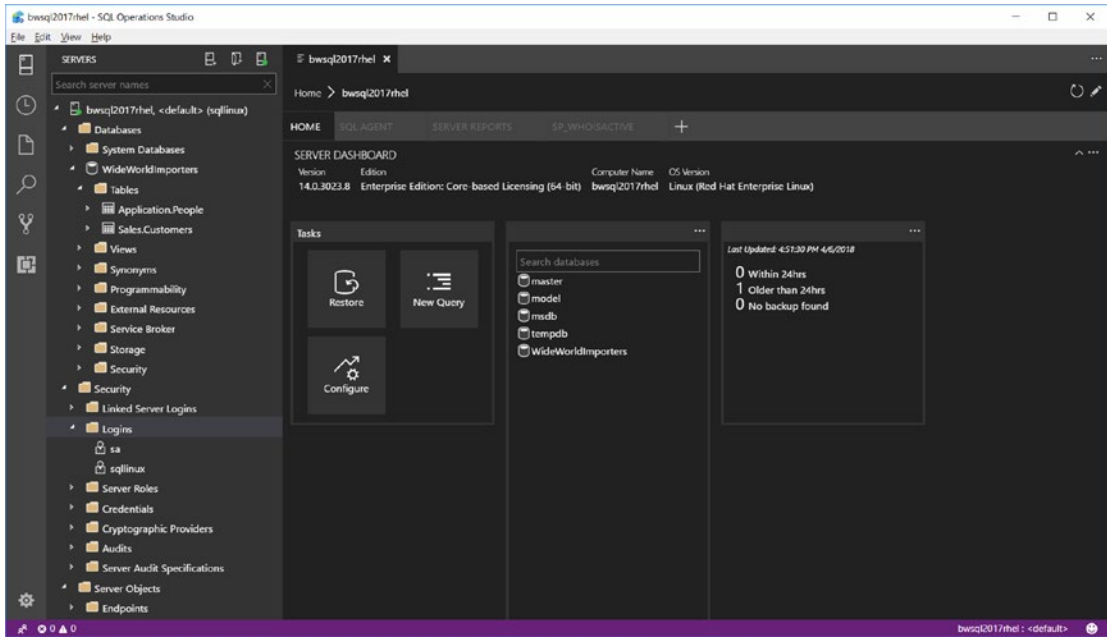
bwsql2017rhel - SQL Operations Studio

File Edit View Help

SERVERS

Search server names

bwsql2017rhel, <default> (sqllinux)
Databases
System Databases
WideWorldImporters
Tables
Application.People
Sales.Customers
Views
Synonyms
Programmability
External Resources
Service Broker
Storage
Security
Security
Linked Server Logins
Logins
sa
sqllinux
Server Roles
Credentials
Cryptographic Providers
Audits
Server Audit Specifications
Server Objects
Endpoints

bwsql2017rhel

Home > bwsql2017rhel

HOME SQL AGENT SERVER REPORTS SP_WHOISACTIVE +

SERVER DASHBOARD

| Version | Edition | Computer Name | OS Version |
|---|---|---|---|
| 14.0.3023.8 | Enterprise Edition: Core-based Licensing (64-bit) | bwsql2017rhel | Linux (Red Hat Enterprise Linux) |

Tasks

Restore
New Query
Configure

Search databases
master
model
msdb
tempdb
WideWorldImporters

Last Updated: 4:51:30 PM 4/6/2018
0 Within 24hrs
1 Older than 24hrs
0 No backup found

0 0 0

bwsql2017rhel : <default>